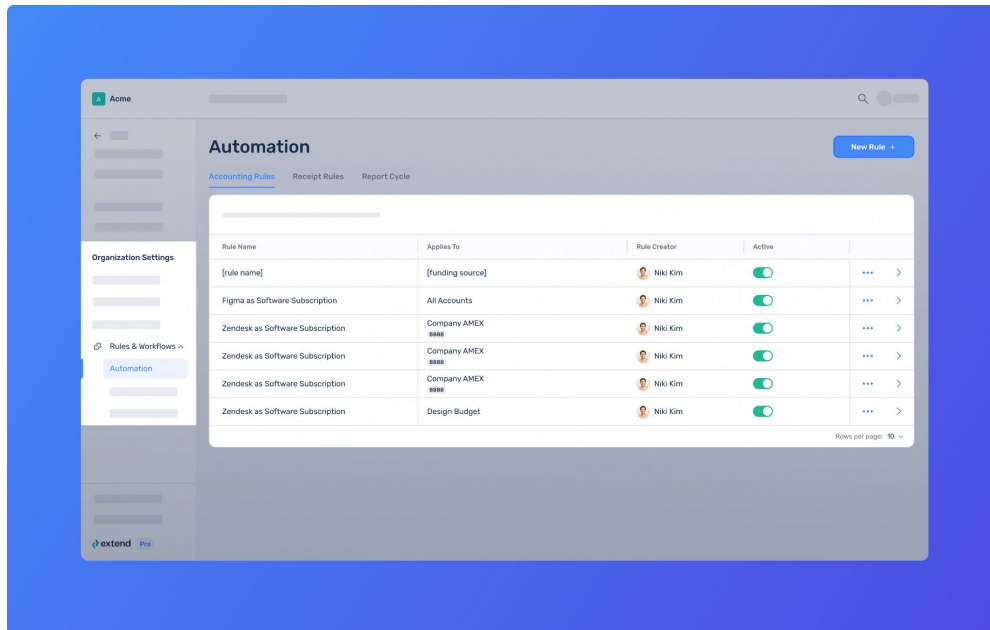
A Acme

Organization Settings

Rules & Workflows

Automation

extend Pro

Automation

New Rule +

Accounting Rules Receipt Rules Report Cycle

| Rule Name | Applies To | Rule Creator | Active |
|---|---|---|---|
| [rule name] | [funding source] | Niki Kim | |
| Figma as Software Subscription | All Accounts | Niki Kim | |
| Zendesk as Software Subscription | Company AMEX 8888 | Niki Kim | |
| Zendesk as Software Subscription | Company AMEX 8888 | Niki Kim | |
| Zendesk as Software Subscription | Company AMEX 8888 | Niki Kim | |
| Zendesk as Software Subscription | Design Budget | Niki Kim | |

Rows per page: 10